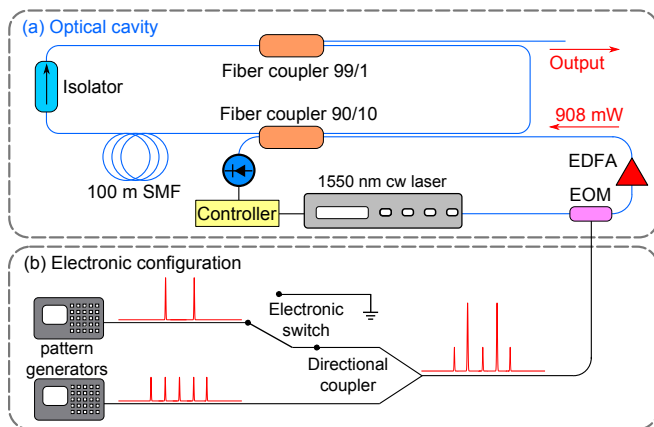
(a) Optical cavity

Fiber coupler 99/1

Output

Isolator

Fiber coupler 90/10

908 mW

100 m SMF

EDFA

1550 nm cw laser

Controller

EOM

(b) Electronic configuration

Electronic switch

pattern generators

Directional coupler